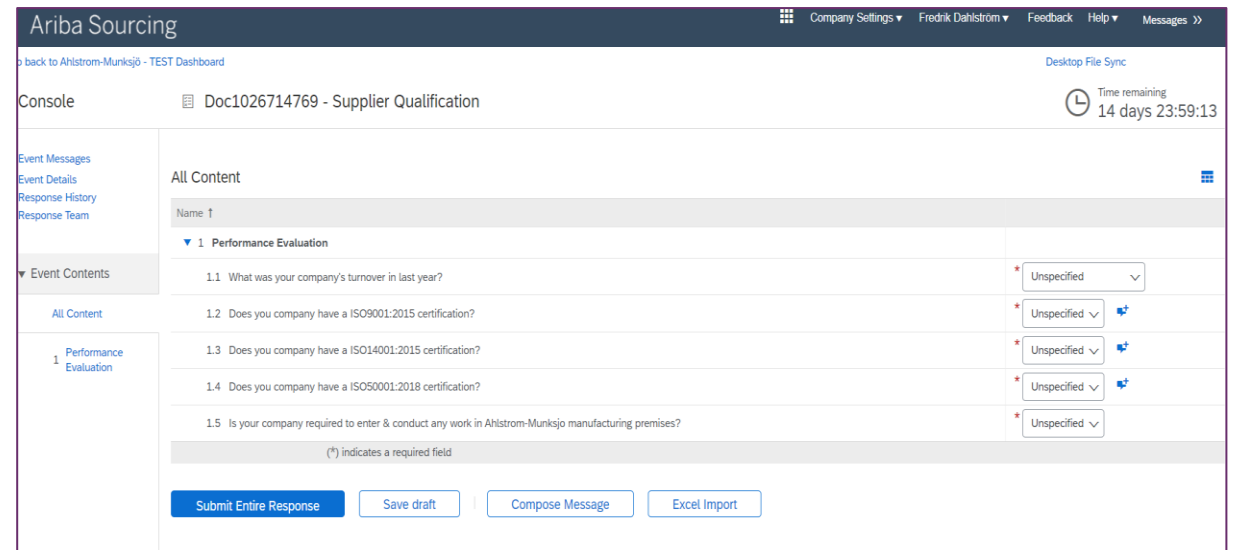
Ariba Sourcing

Company Settings ▾ Fredrik Dahlström ▾ Feedback Help ▾ Messages >>

o back to Ahlstrom-Munksjö - TEST Dashboard

Desktop File Sync

Console

Doc1026714769 - Supplier Qualification

Time remaining
14 days 23:59:13

Event Messages
Event Details
Response History
Response Team

▾ Event Contents

All Content

1 Performance Evaluation

All Content

Name ↑

▼ 1 Performance Evaluation

1.1 What was your company's turnover in last year? * Unspecified

1.2 Does you company have a ISO9001:2015 certification? * Unspecified

1.3 Does you company have a ISO14001:2015 certification? * Unspecified

1.4 Does you company have a ISO50001:2018 certification? * Unspecified

1.5 Is your company required to enter & conduct any work in Ahlstrom-Munksjo manufacturing premises? * Unspecified

(*) indicates a required field

Submit Entire Response Save draft Compose Message Excel Import